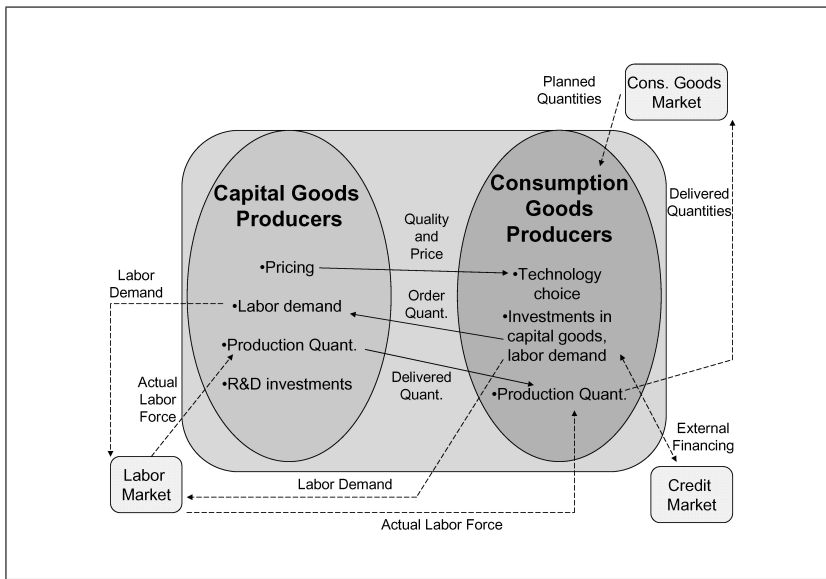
Planned Quantities

Cons. Goods Market

Capital Goods Producers

Consumption Goods Producers

Delivered Quantities

Quality and Price

Labor Demand

•Pricing

•Technology choice

•Labor demand

Order Quant.

•Investments in capital goods, labor demand

•Production Quant.

Actual Labor Force

•R&D investments

Delivered Quant.

•Production Quant.

External Financing

Labor Market

Labor Demand

Credit Market

Actual Labor Force